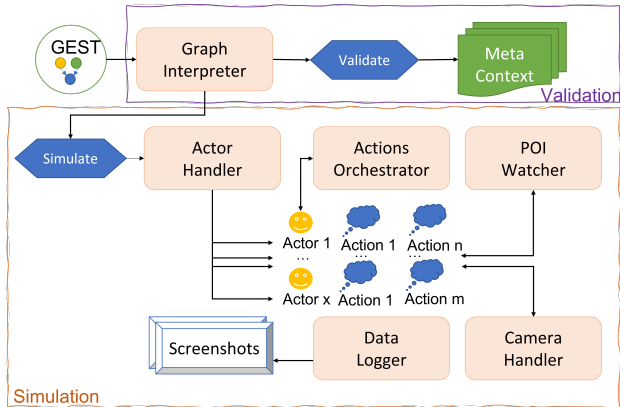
GEST

Graph Interpreter

Validate

Meta Context

Validation

Simulate

Actor Handler

Actions Orchestrator

POI Watcher

Actor 1

Action 1

Action n

...

...

...

Actor x

Action 1

Action m

Screenshots

Data Logger

Camera Handler

Simulation